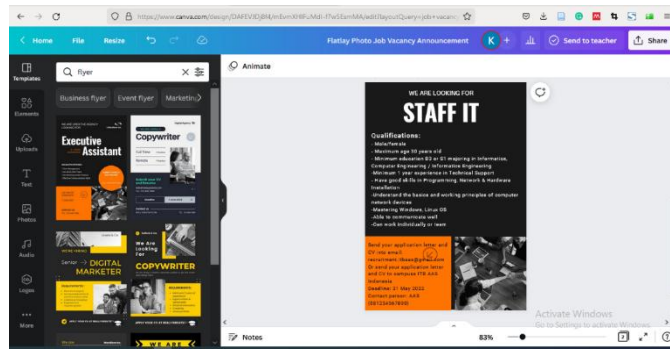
https://www.canva.com/design/DAFEVIDjBM/mlwmXHPuMdI-f7w5SamM/edit?layoutQuery=job+vacanc

Home File Resize

Flatlay Photo Job Vacancy Announcement

K +

Send to teacher

Share

Templates

Elements

Uploads

Text

Photos

Audio

Logos

More

flyer

Business flyer Event flyer Marketing

Executive Assistant

Copywriter

DIGITAL MARKETER

We Are Looking For

COPYWRITER

WE ARE

Animate

WE ARE LOOKING FOR

STAFF IT

Qualifications:

- Male/Female
- Maximum age 30 years old
- Minimum education D3 or S1 majoring in Information, Computer Engineering / Information Engineering
- Minimal 1 year experience in Technical Support
- Have good skills in Programming, Network & Hardware Installation
- Understand the basics and working principles of computer network devices
- Mastering Windows, Linux OS
- Able to communicate well
- Can work individually or team

Send your application letter and CV into email: recruitment. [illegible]@gmail.com Or send your application letter and CV to campus ITB AAS Indonesia
Deadline: 21 May 2022
Contact person : AAS
(081234567890)

Activate Windows
Go to Settings to activate Windows.

Notes

83%